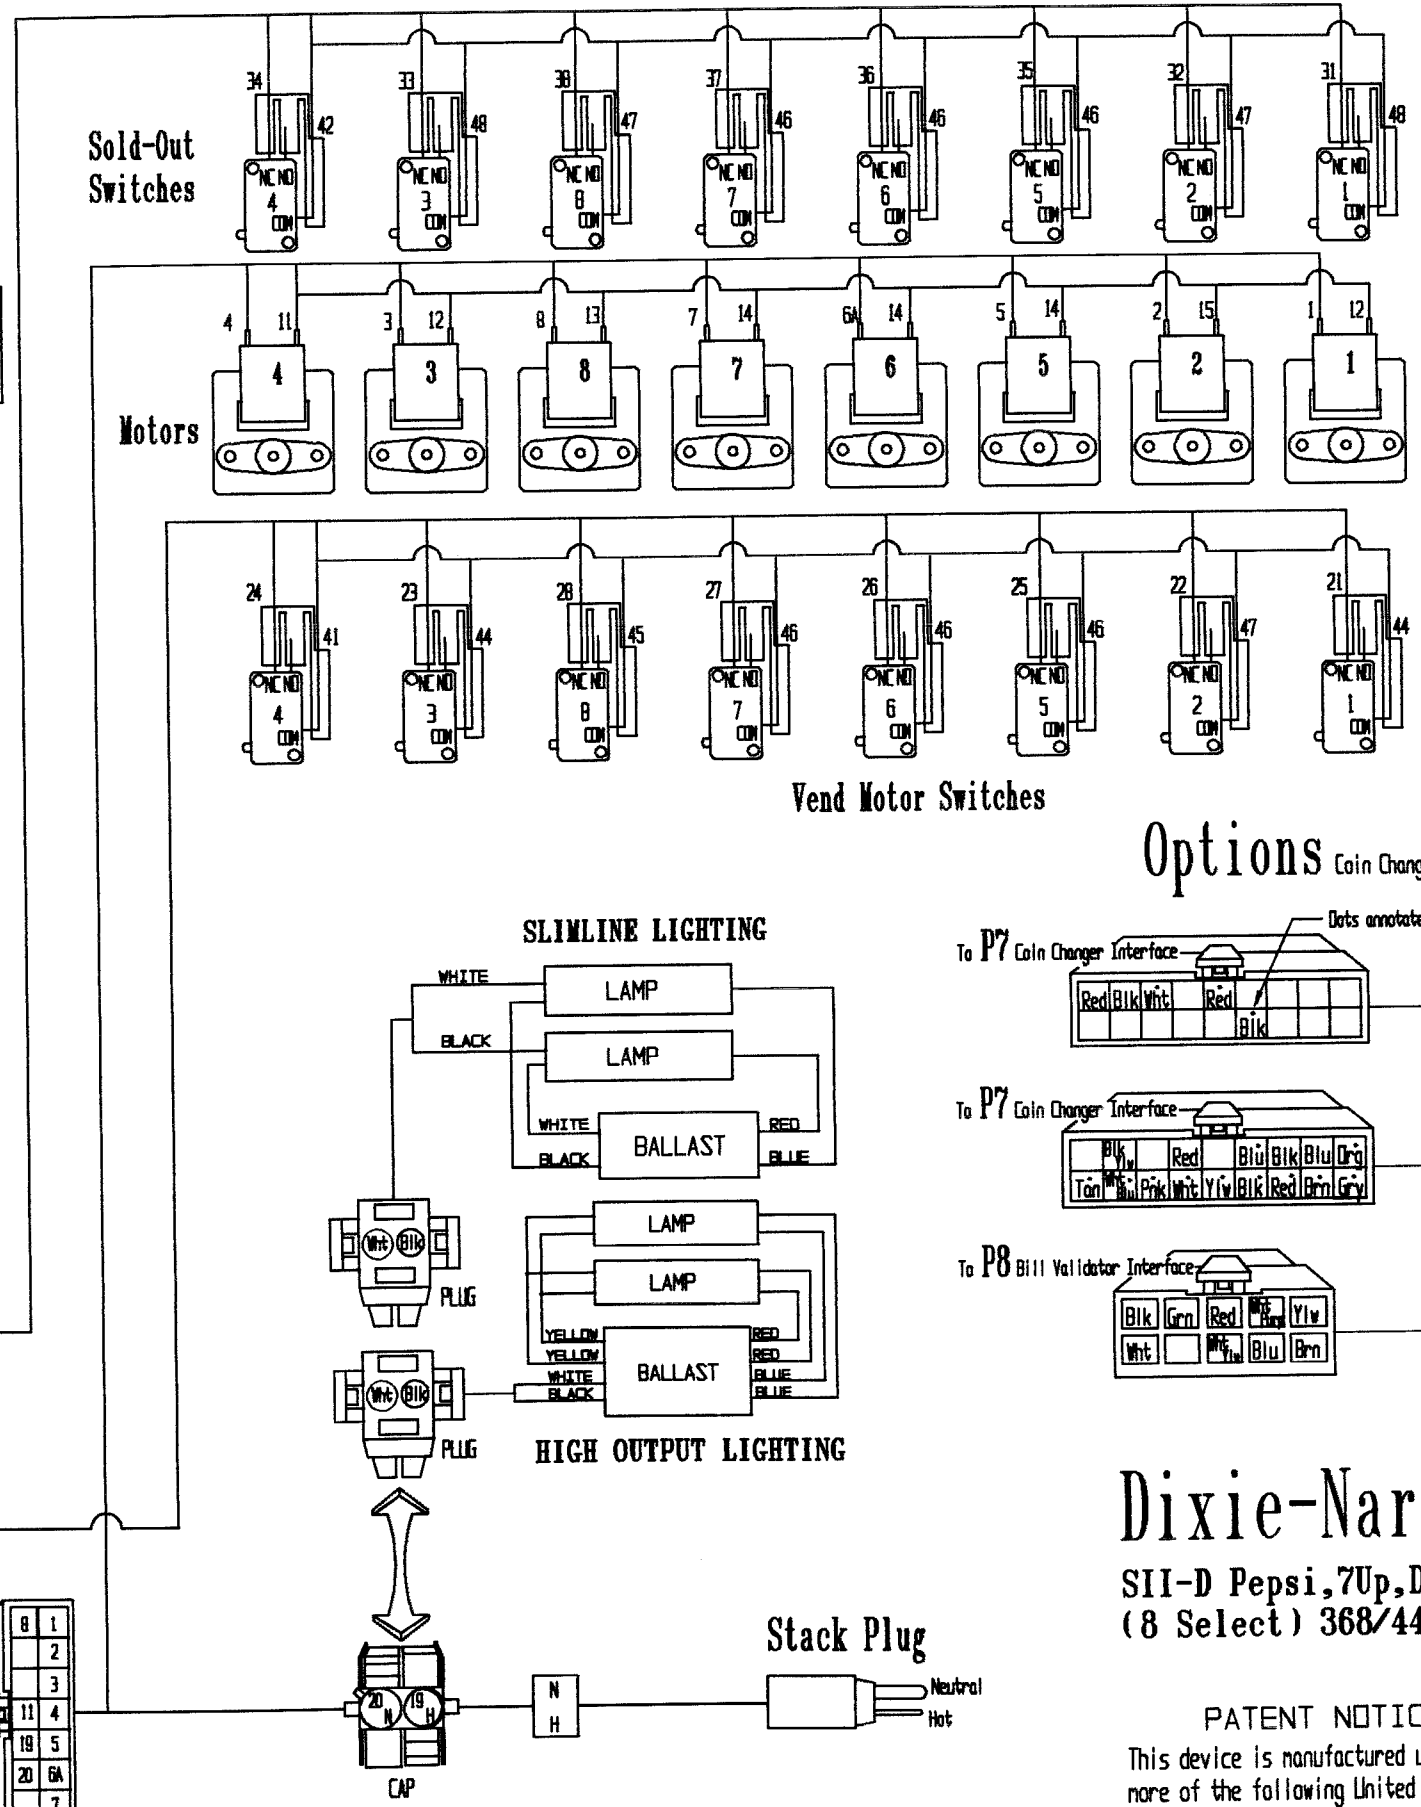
Sold-Out Switches

34 42 NC NO 4 COM
33 48 NC NO 3 COM
38 47 NC NO 8 COM
37 46 NC NO 7 COM
36 46 NC NO 6 COM
35 46 NC NO 5 COM
32 47 NC NO 2 COM
31 48 NC NO 1 COM

Motors

4 11 4
3 12 3
8 13 8
7 14 7
6A 14 6
5 14 5
2 15 2
1 12 1

24 41 NC NO 4 COM
23 44 NC NO 3 COM
28 45 NC NO 8 COM
27 46 NC NO 7 COM
26 46 NC NO 6 COM
25 46 NC NO 5 COM
22 47 NC NO 2 COM
21 44 NC NO 1 COM

Vend Motor Switches

Options Coin Chang

Dots annotate

To P7 Coin Changer Interface

| Red | Blk | Wht | | Red | | | | |
|---|---|---|---|---|---|---|---|---|
| | | | | | Blk | | | |

To P7 Coin Changer Interface

| | Blk Ylw | | Red | | Blu | Blk | Blu | Org |
|---|---|---|---|---|---|---|---|---|
| Tan | Wht Blu | Pnk | Wht | Ylw | Blk | Red | Brn | Gry |

To P8 Bill Validator Interface

| Blk | Grn | Red | Wht Grn | Ylw |
|---|---|---|---|---|
| Wht | | Wht Ylw | Blu | Brn |

SLIMLINE LIGHTING

WHITE
BLACK
LAMP
LAMP
WHITE
BLACK
BALLAST
RED
BLUE

Wht Blk
PLUG

LAMP
LAMP
YELLOW
YELLOW
WHITE
BLACK
BALLAST
RED
RED
BLUE
BLUE

Wht Blk
PLUG

HIGH OUTPUT LIGHTING

Dixie-Nar

SII-D Pepsi,7Up,D
(8 Select) 368/44

| 8 | 1 |
|---|---|
| | 2 |
| | 3 |
| 11 | 4 |
| 19 | 5 |
| 20 | 6A |
| | 7 |

20 N 19 H
CAP

N
H

Stack Plug

Neutral
Hot

PATENT NOTIC

This device is manufactured u
more of the following United